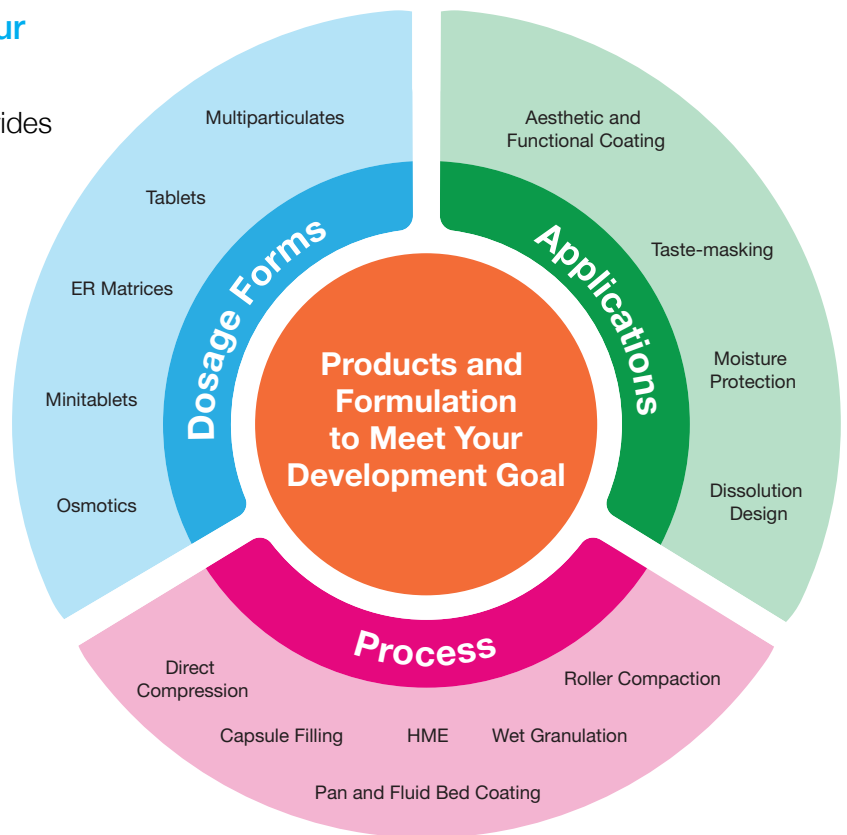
ur

ides

Multiparticulates

Tablets

ER Matrices

Minitablets

Osmotics

Dosage Forms

Aesthetic and Functional Coating

Taste-masking

Moisture Protection

Dissolution Design

Applications

Products and Formulation to Meet Your Development Goal

Process

Direct Compression

Roller Compaction

Capsule Filling

HME

Wet Granulation

Pan and Fluid Bed Coating